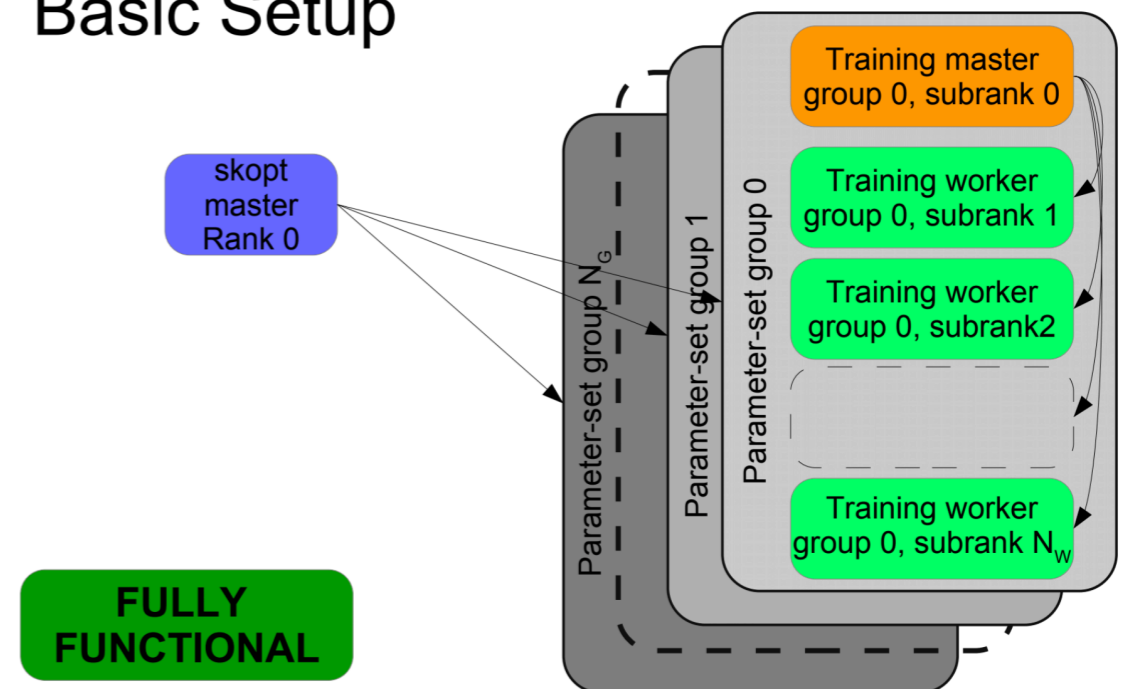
Basic Setup

skopt master Rank 0

Parameter-set group $N_G$

Parameter-set group 1

Parameter-set group 0

Training master group 0, subrank 0

Training worker group 0, subrank 1

Training worker group 0, subrank2

Training worker group 0, subrank $N_W$

FULLY FUNCTIONAL